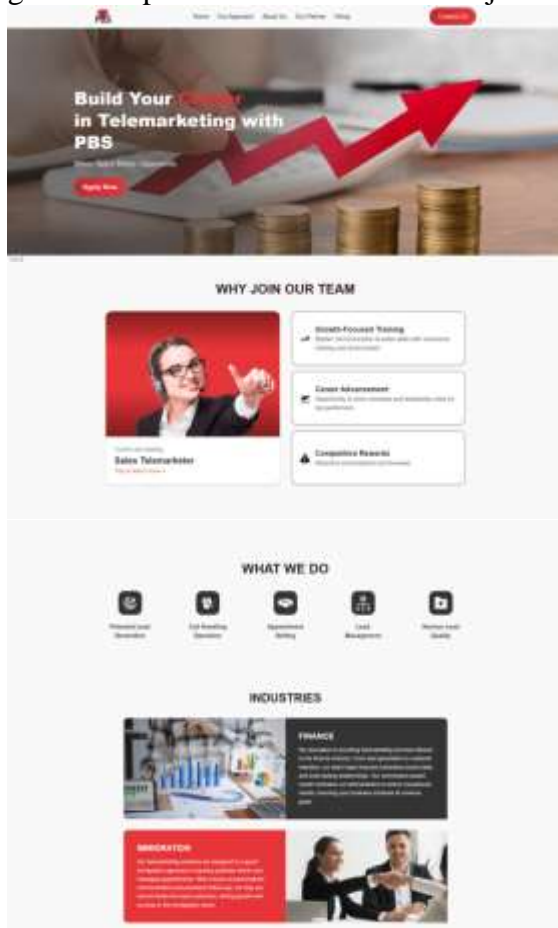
Home Our Approach About Us Our Partner Hiring

Contact Us

Build Your Career in Telemarketing with PBS

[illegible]

Apply Now

WHY JOIN OUR TEAM

Growth-Focused Training

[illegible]

Career Advancement

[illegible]

Competitive Rewards

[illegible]

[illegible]

Sales Telemarketer

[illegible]

WHAT WE DO

Potential Lead Generation

Cold Emailing Operation

Appointment Setting

Lead Management

Monitor Lead Quality

INDUSTRIES

FINANCE

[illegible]

IMMIGRATION

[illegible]